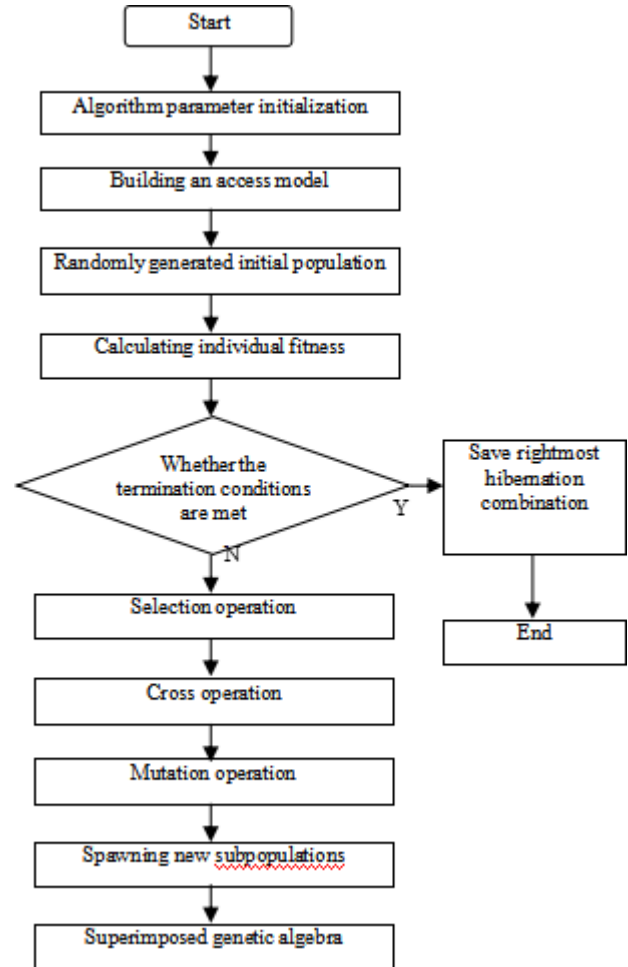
Start

Algorithm parameter initialization

Building an access model

Randomly generated initial population

Calculating individual fitness

Whether the termination conditions are met

Y

Save rightmost hibernation combination

N

Selection operation

End

Cross operation

Mutation operation

Spawning new subpopulations

Superimposed genetic algebra